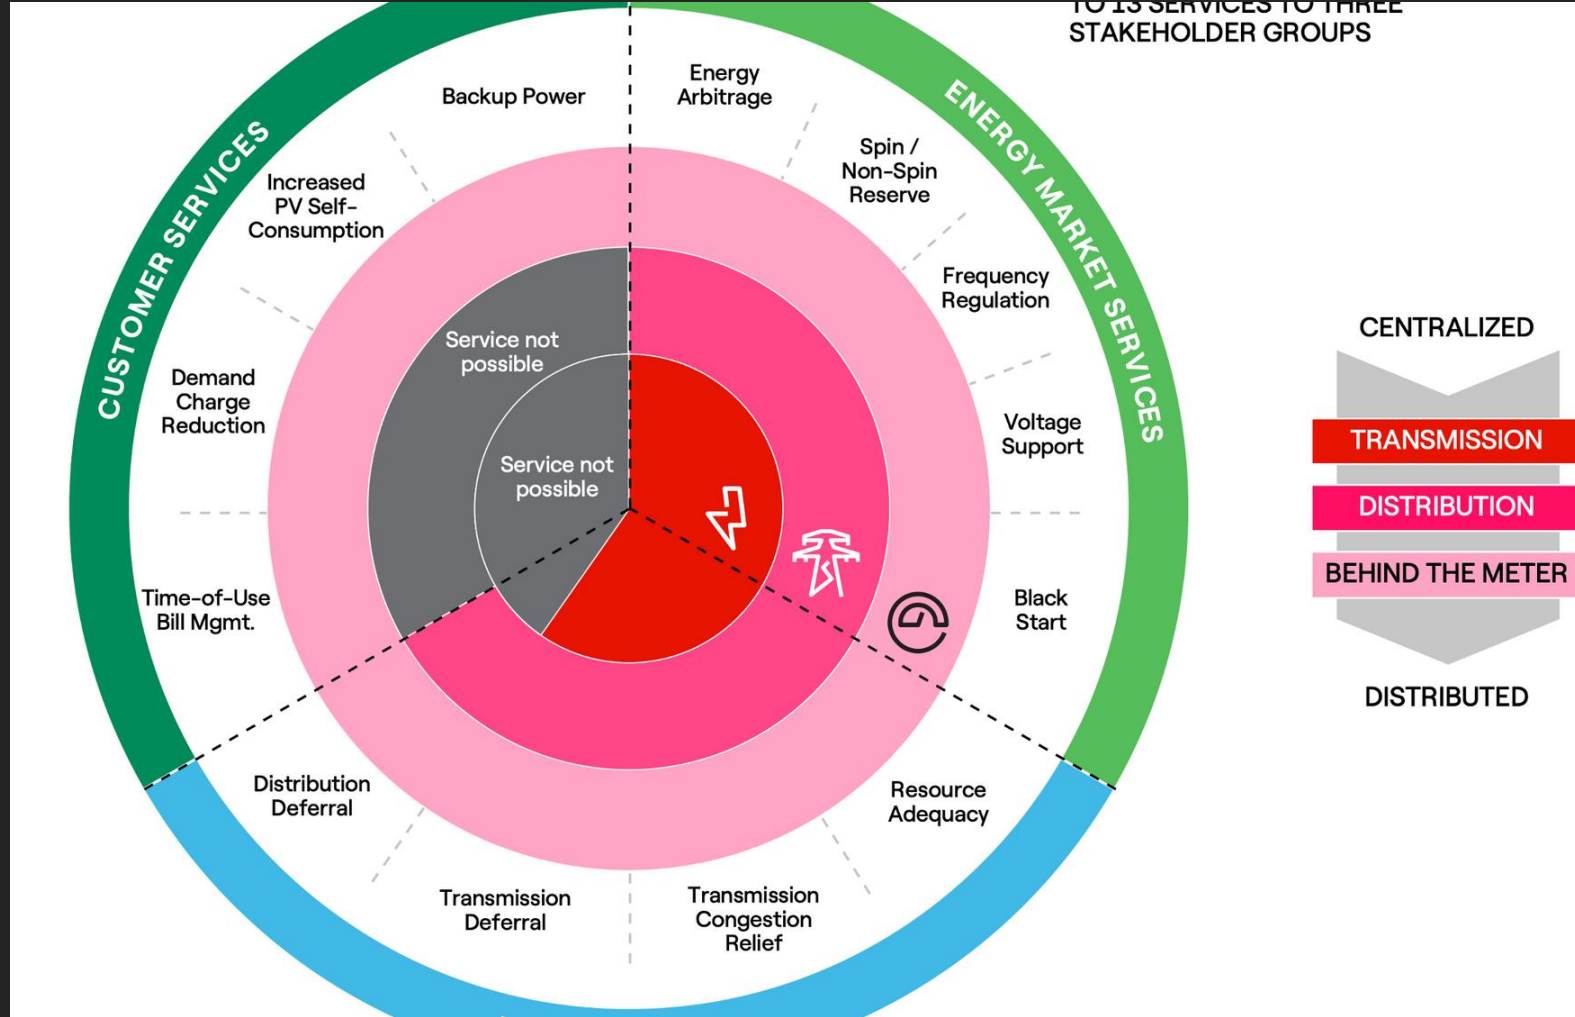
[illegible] STAKEHOLDER GROUPS

CUSTOMER SERVICES

ENERGY MARKET SERVICES

Backup Power

Energy Arbitrage

Spin / Non-Spin Reserve

Increased PV Self-Consumption

Frequency Regulation

Demand Charge Reduction

Voltage Support

Service not possible

Service not possible

Time-of-Use Bill Mgmt.

Black Start

Distribution Deferral

Resource Adequacy

Transmission Deferral

Transmission Congestion Relief

CENTRALIZED

TRANSMISSION

DISTRIBUTION

BEHIND THE METER

DISTRIBUTED